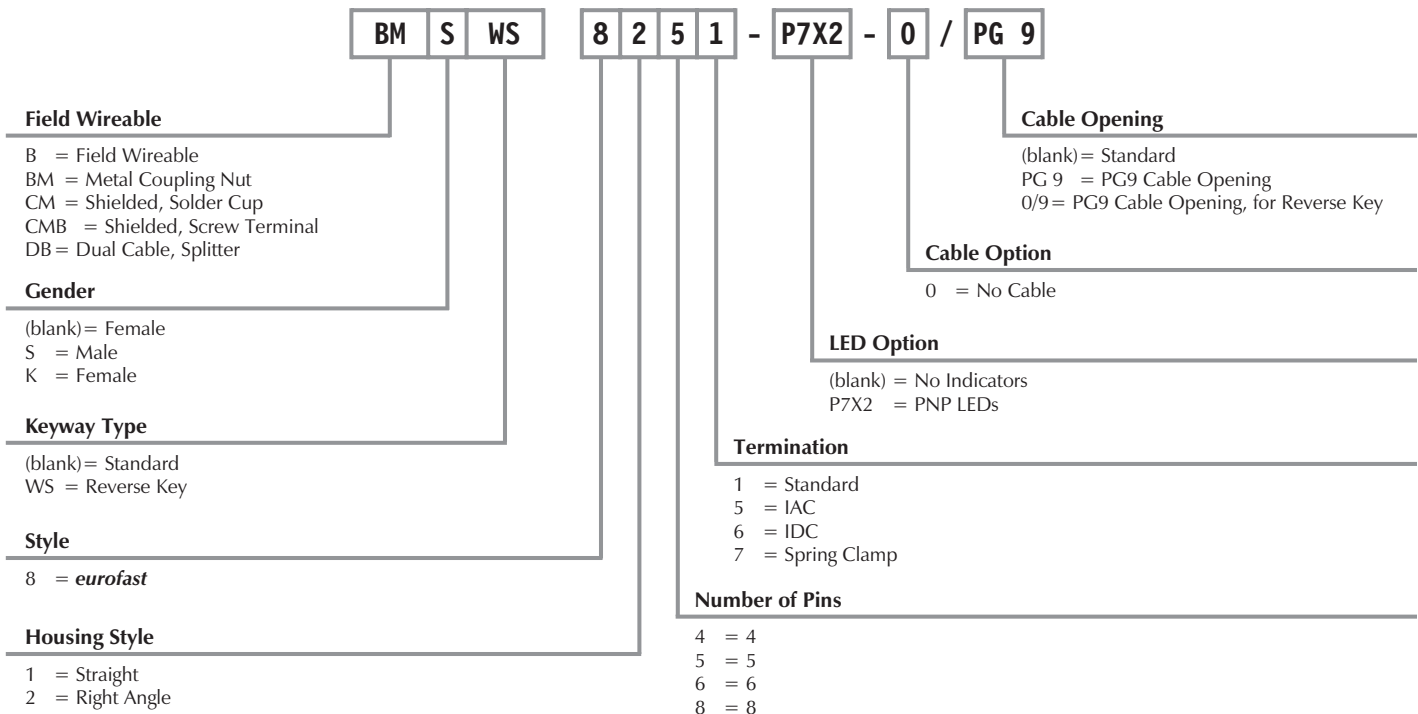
BM S WS 8 2 5 1 - P7X2 - 0 / PG 9

**Field Wireable**

B = Field Wireable
BM = Metal Coupling Nut
CM = Shielded, Solder Cup
CMB = Shielded, Screw Terminal
DB = Dual Cable, Splitter

**Gender**

(blank) = Female
S = Male
K = Female

**Keyway Type**

(blank) = Standard
WS = Reverse Key

**Style**

8 = *eurofast*

**Housing Style**

1 = Straight
2 = Right Angle

**Cable Opening**

(blank) = Standard
PG 9 = PG9 Cable Opening
0/9 = PG9 Cable Opening, for Reverse Key

**Cable Option**

0 = No Cable

**LED Option**

(blank) = No Indicators
P7X2 = PNP LEDs

**Termination**

1 = Standard
5 = IAC
6 = IDC
7 = Spring Clamp

**Number of Pins**

4 = 4
5 = 5
6 = 6
8 = 8